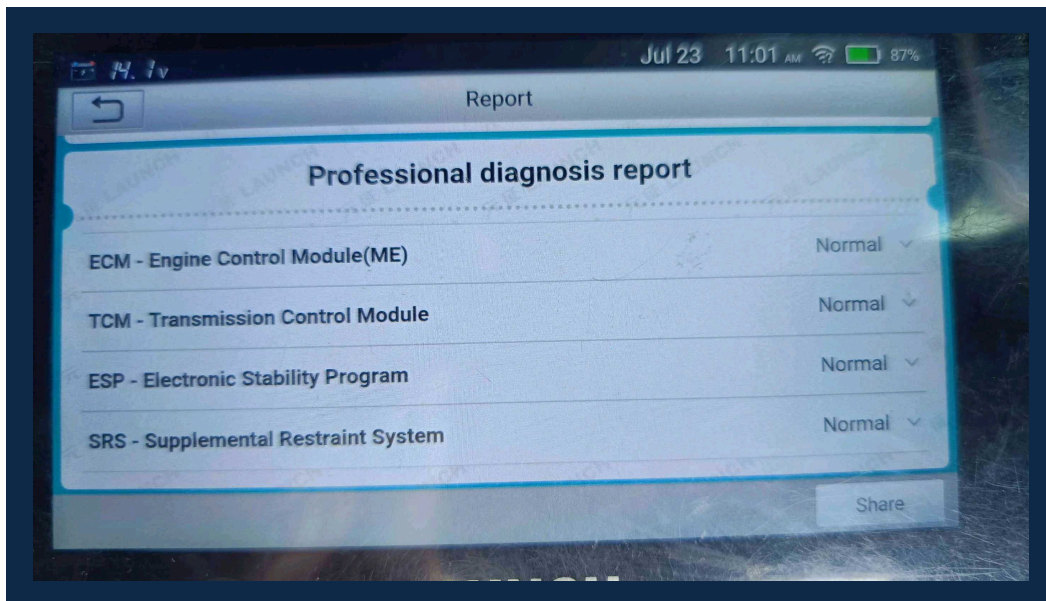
14.1v Jul 23 11:01 AM 87%

Report

Professional diagnosis report

ECM - Engine Control Module(ME) Normal

TCM - Transmission Control Module Normal

ESP - Electronic Stability Program Normal

SRS - Supplemental Restraint System Normal

Share